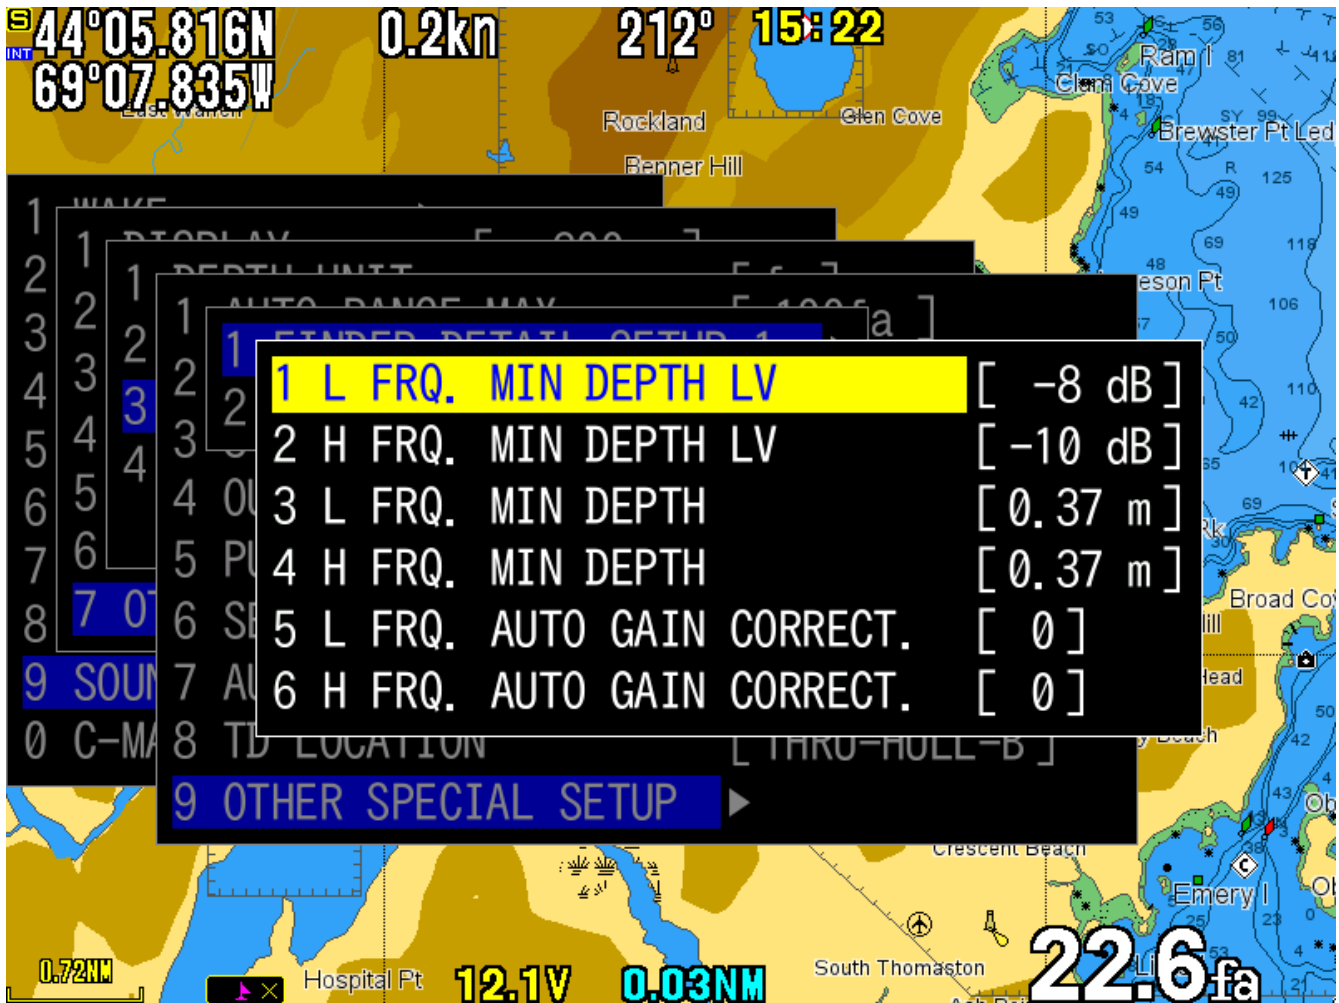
S
INT
44°05.816N
69°07.835W
0.2kn
212°
15:22
Rockland
Glen Cove
Benner Hill
Ram I
Clam Cove
Brewster Pt Led
Broad Cov
Emery I
Crescent Beach
South Thomaston
Hospital Pt
0.72NM
12.1V
0.03NM
22.6fa

1 WAKE
1 DISPLAY
1 DEPTH UNIT
1 AUTO RANGE MAX
1 FINDER DETAIL SETUP 1
2
3
4
5
6
7
8 7 OT
9 SOUN
0 C-MA
8 TD LOCATION [ THRU-HULL-B ]
9 OTHER SPECIAL SETUP ▶

| | |
|---|---|
| 1 L FRQ. MIN DEPTH LV | [ -8 dB ] |
| 2 H FRQ. MIN DEPTH LV | [ -10 dB ] |
| 3 L FRQ. MIN DEPTH | [ 0.37 m ] |
| 4 H FRQ. MIN DEPTH | [ 0.37 m ] |
| 5 L FRQ. AUTO GAIN CORRECT. | [ 0 ] |
| 6 H FRQ. AUTO GAIN CORRECT. | [ 0 ] |